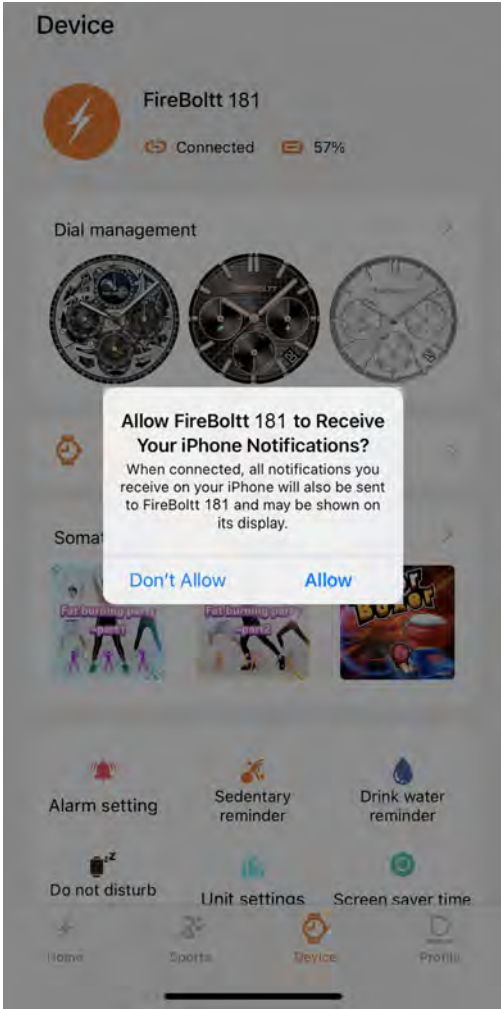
Device

FireBoltt 181

Connected 57%

Dial management

Allow FireBoltt 181 to Receive Your iPhone Notifications?

When connected, all notifications you receive on your iPhone will also be sent to FireBoltt 181 and may be shown on its display.

Don't Allow

Allow

Somat

Fat burning party part1

Fat burning party part2

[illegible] Boxer

Alarm setting

Sedentary reminder

Drink water reminder

Do not disturb

Unit settings

Screen saver time

Home

Sports

Device

Profile